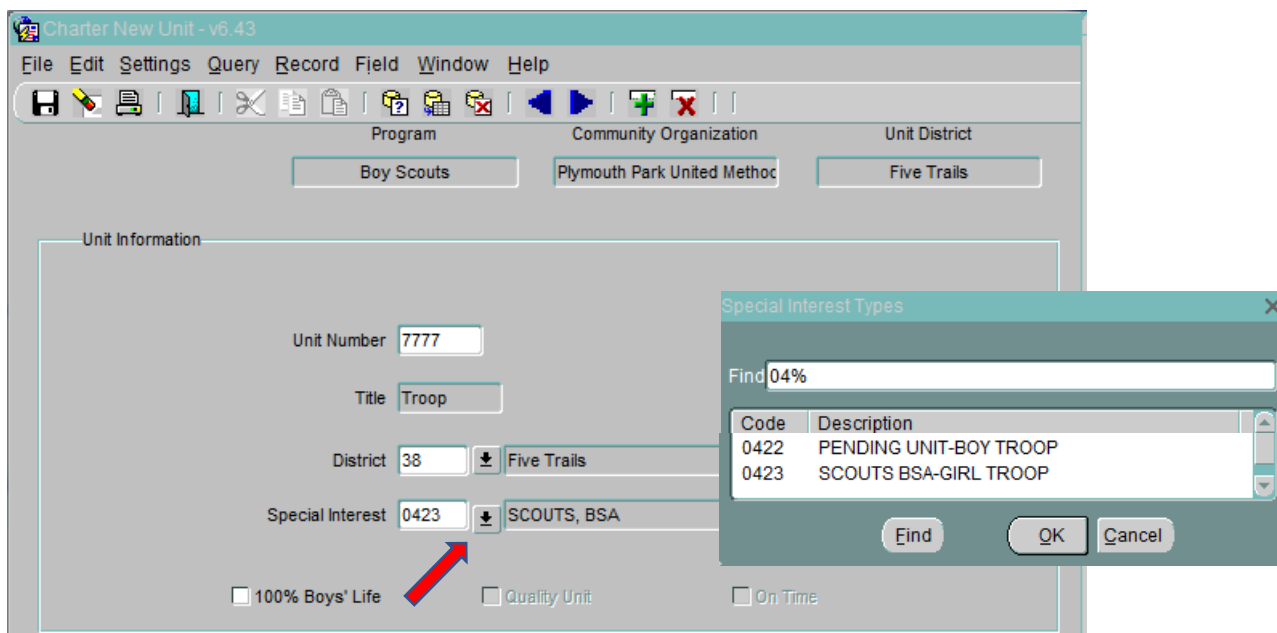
Charter New Unit - v6.43

File Edit Settings Query Record Field Window Help

Program
Boy Scouts

Community Organization
Plymouth Park United Methoc

Unit District
Five Trails

Unit Information

Unit Number 7777

Title Troop

District 38 Five Trails

Special Interest 0423 SCOUTS, BSA

100% Boys' Life

Quality Unit

On Time

Special Interest Types

Find 04%

| Code | Description |
|---|---|
| 0422 | PENDING UNIT-BOY TROOP |
| 0423 | SCOUTS BSA-GIRL TROOP |

Find

OK

Cancel